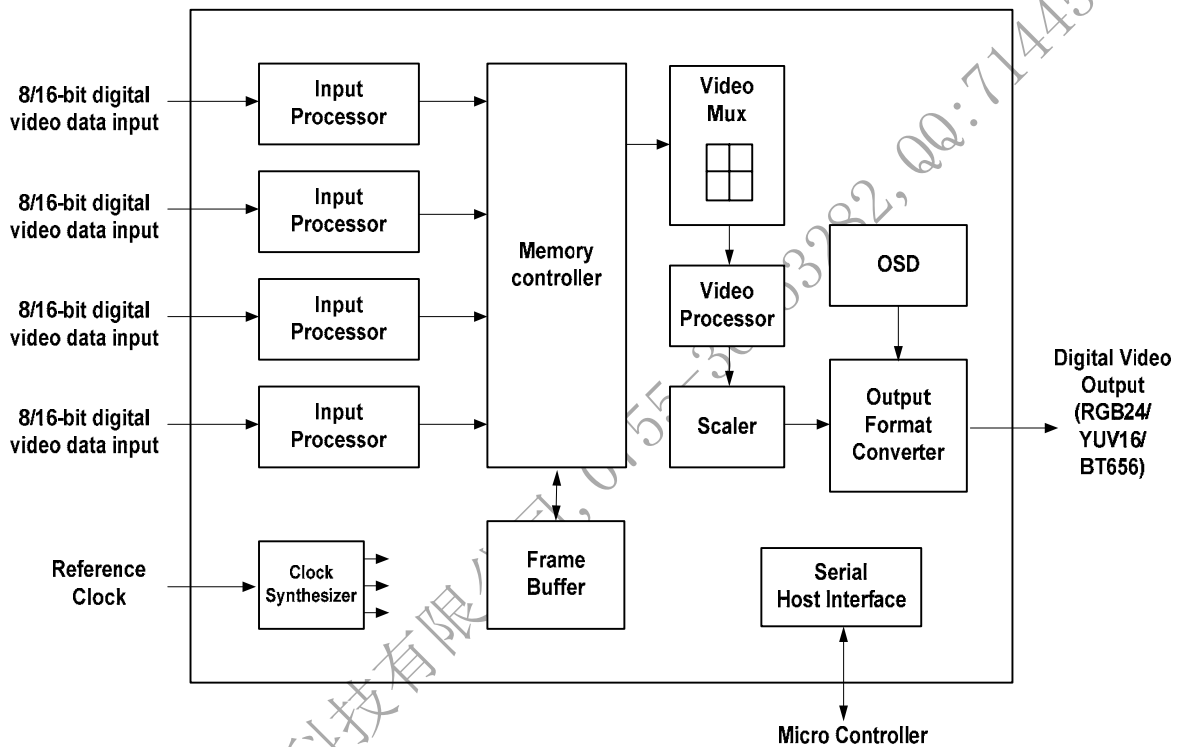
8/16-bit digital video data input

8/16-bit digital video data input

8/16-bit digital video data input

8/16-bit digital video data input

Reference Clock

Input Processor

Input Processor

Input Processor

Input Processor

Clock Synthesizer

Memory controller

Frame Buffer

Video Mux

Video Processor

Scaler

OSD

Output Format Converter

Serial Host Interface

Digital Video Output (RGB24/ YUV16/ BT656)

Micro Controller

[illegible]技有限公司, 0755-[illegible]3282, QQ:7144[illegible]